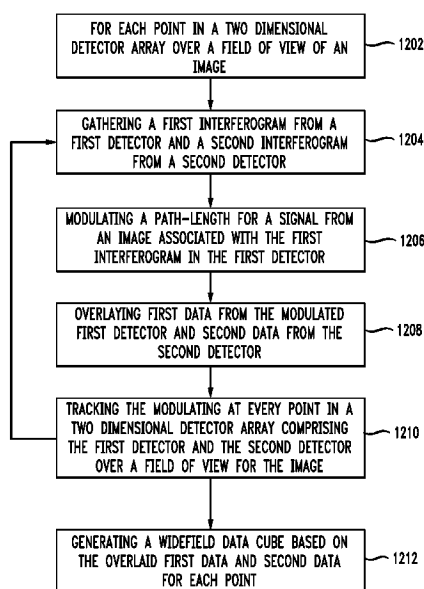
FOR EACH POINT IN A TWO DIMENSIONAL DETECTOR ARRAY OVER A FIELD OF VIEW OF AN IMAGE

1202

GATHERING A FIRST INTERFEROGRAM FROM A FIRST DETECTOR AND A SECOND INTERFEROGRAM FROM A SECOND DETECTOR

1204

MODULATING A PATH-LENGTH FOR A SIGNAL FROM AN IMAGE ASSOCIATED WITH THE FIRST INTERFEROGRAM IN THE FIRST DETECTOR

1206

OVERLAYING FIRST DATA FROM THE MODULATED FIRST DETECTOR AND SECOND DATA FROM THE SECOND DETECTOR

1208

TRACKING THE MODULATING AT EVERY POINT IN A TWO DIMENSIONAL DETECTOR ARRAY COMPRISING THE FIRST DETECTOR AND THE SECOND DETECTOR OVER A FIELD OF VIEW FOR THE IMAGE

1210

GENERATING A WIDEFIELD DATA CUBE BASED ON THE OVERLAID FIRST DATA AND SECOND DATA FOR EACH POINT

1212